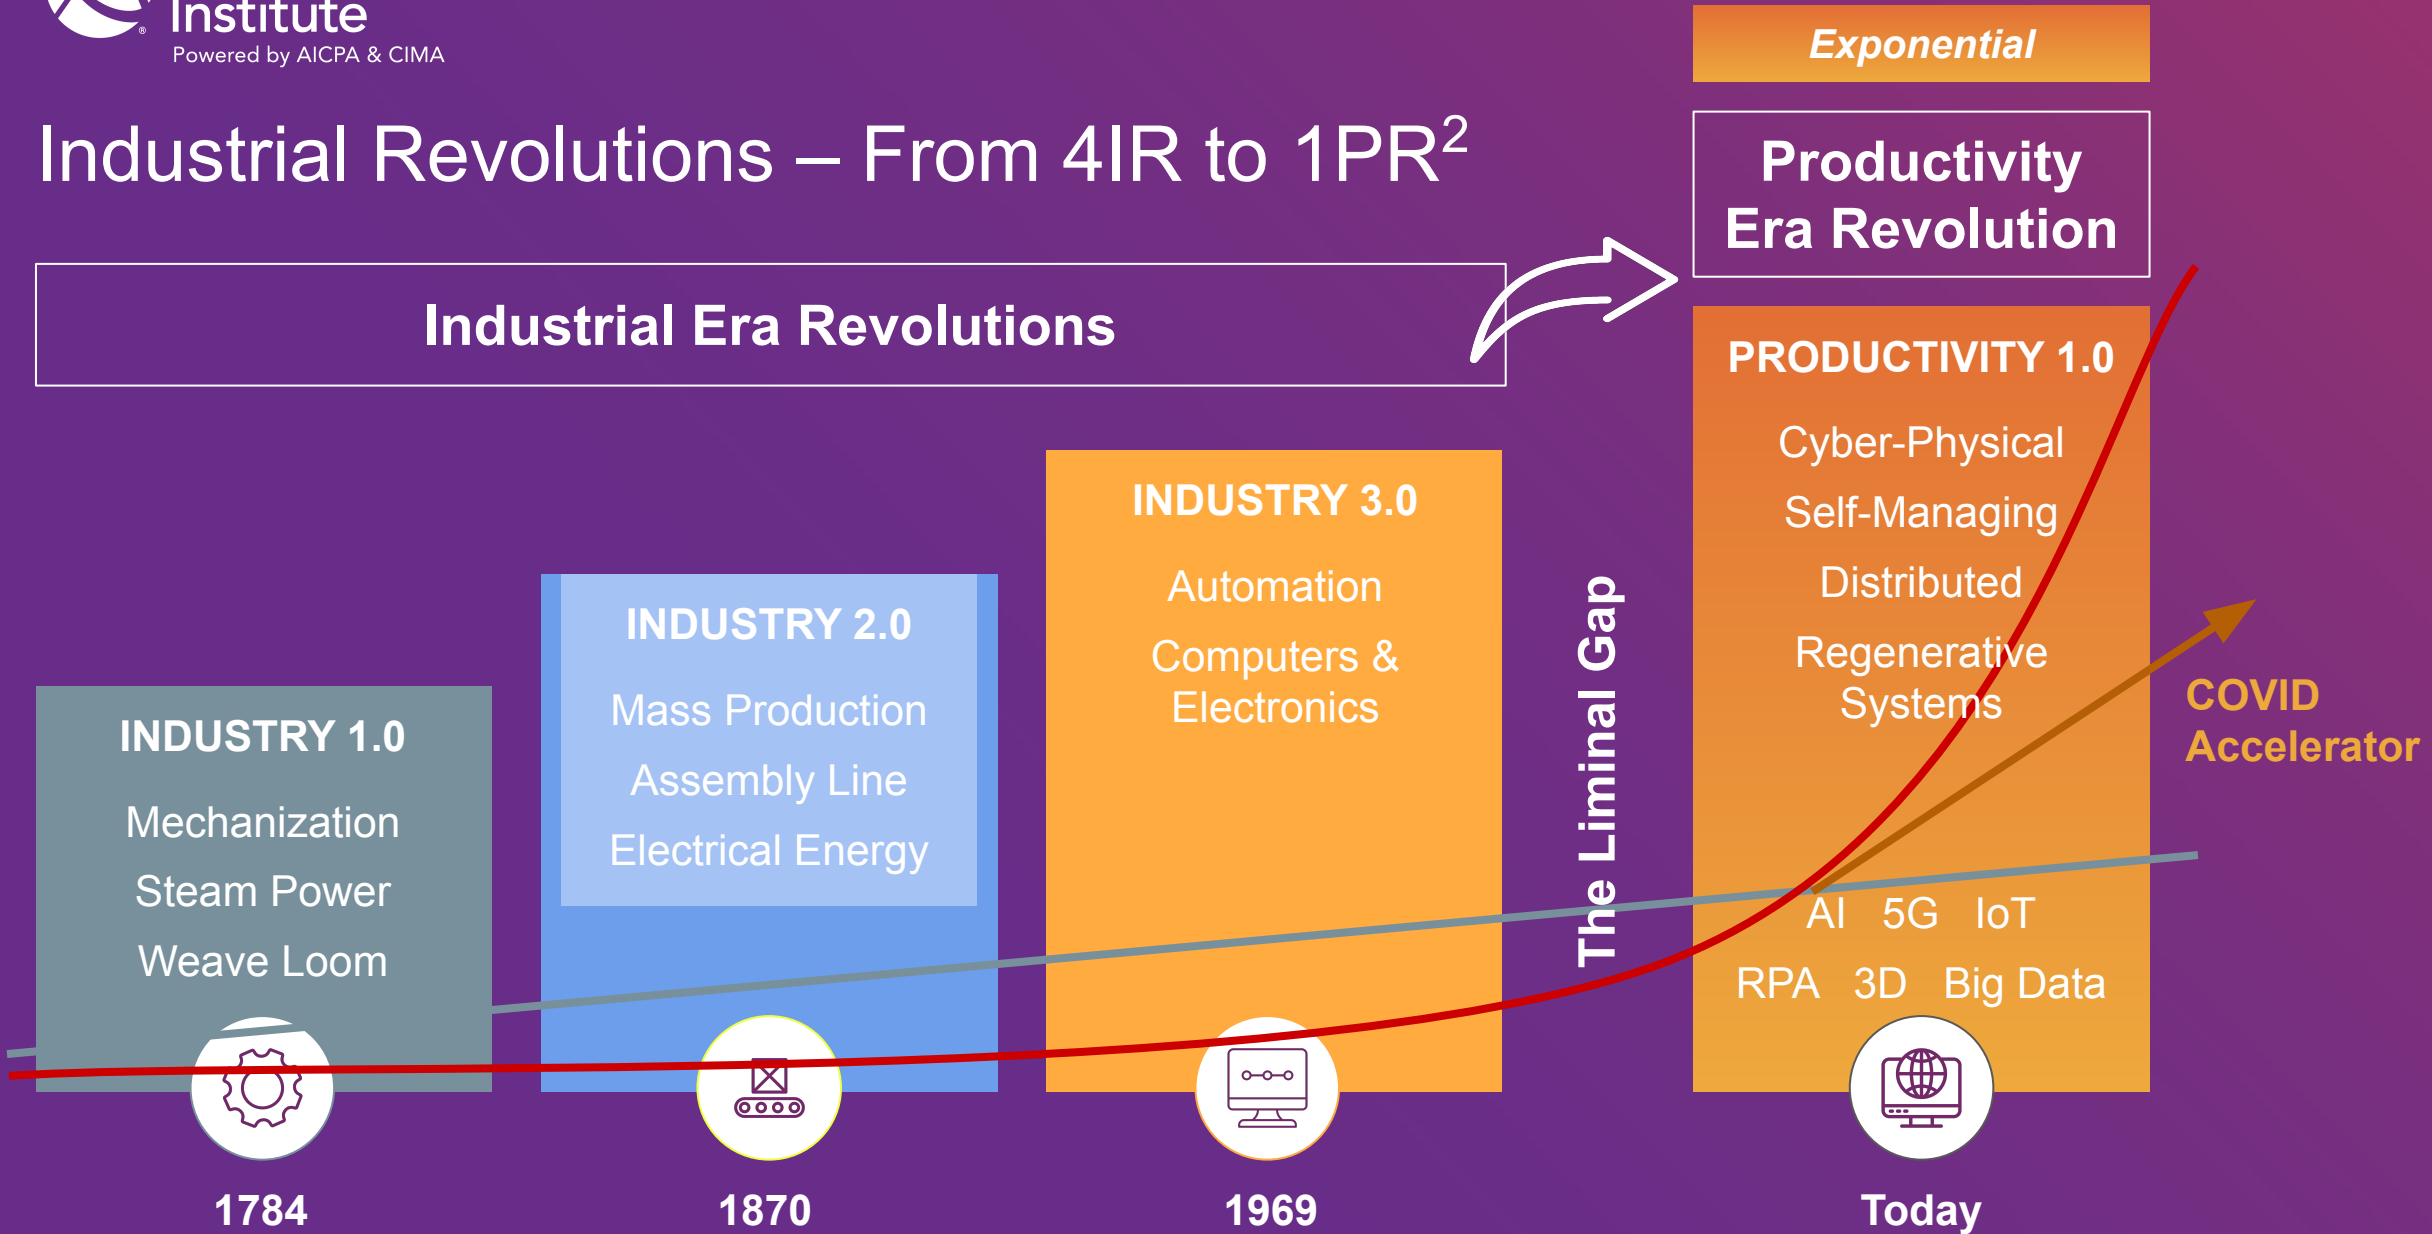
Institute
Powered by AICPA & CIMA

Industrial Revolutions – From 4IR to 1PR$^2$

Exponential

Productivity Era Revolution

Industrial Era Revolutions

INDUSTRY 1.0
Mechanization
Steam Power
Weave Loom

INDUSTRY 2.0
Mass Production
Assembly Line
Electrical Energy

INDUSTRY 3.0
Automation
Computers & Electronics

The Liminal Gap

PRODUCTIVITY 1.0
Cyber-Physical
Self-Managing
Distributed
Regenerative Systems

AI 5G IoT
RPA 3D Big Data

COVID Accelerator

1784
1870
1969
Today